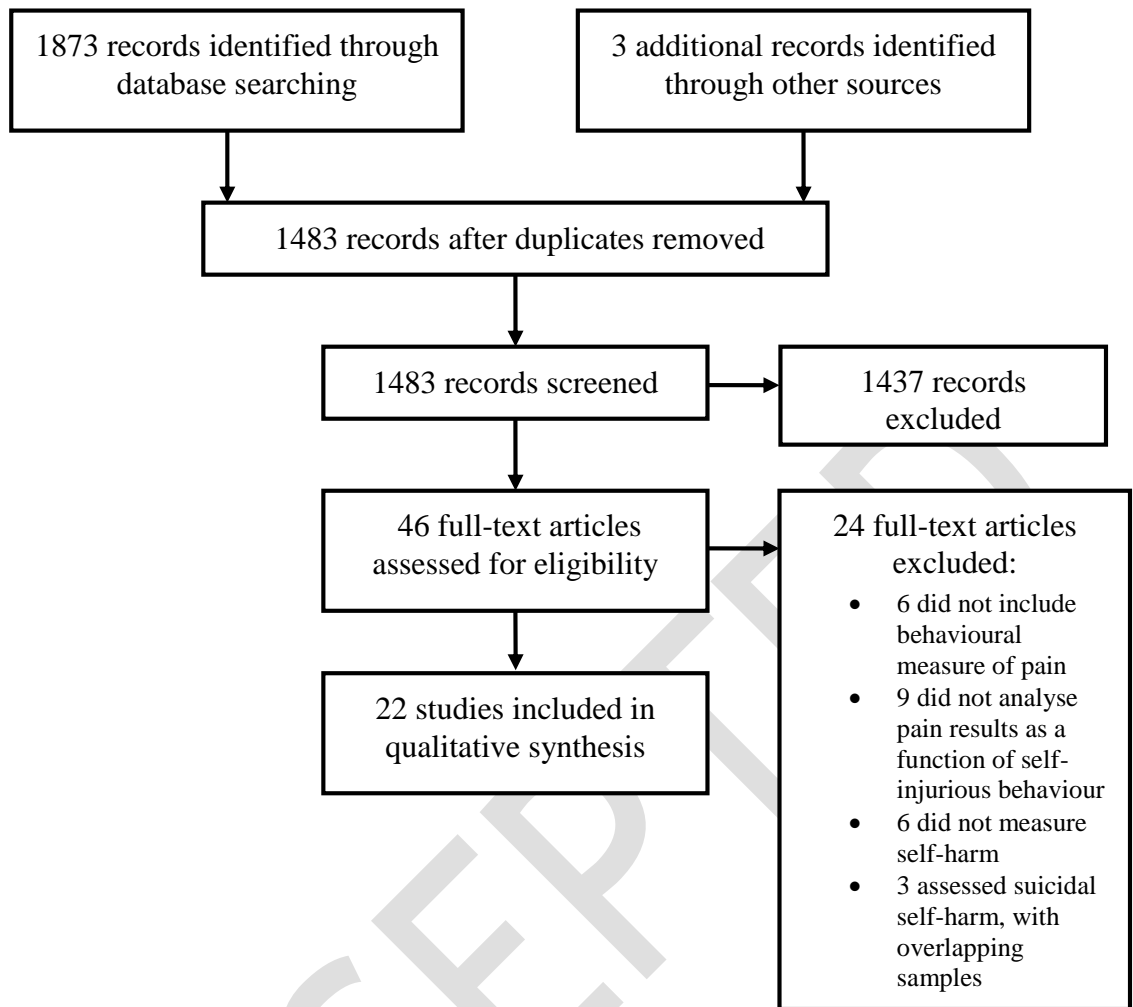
1873 records identified through database searching

3 additional records identified through other sources

1483 records after duplicates removed

1483 records screened

1437 records excluded

46 full-text articles assessed for eligibility

24 full-text articles excluded:
- 6 did not include behavioural measure of pain
- 9 did not analyse pain results as a function of self-injurious behaviour
- 6 did not measure self-harm
- 3 assessed suicidal self-harm, with overlapping samples

22 studies included in qualitative synthesis